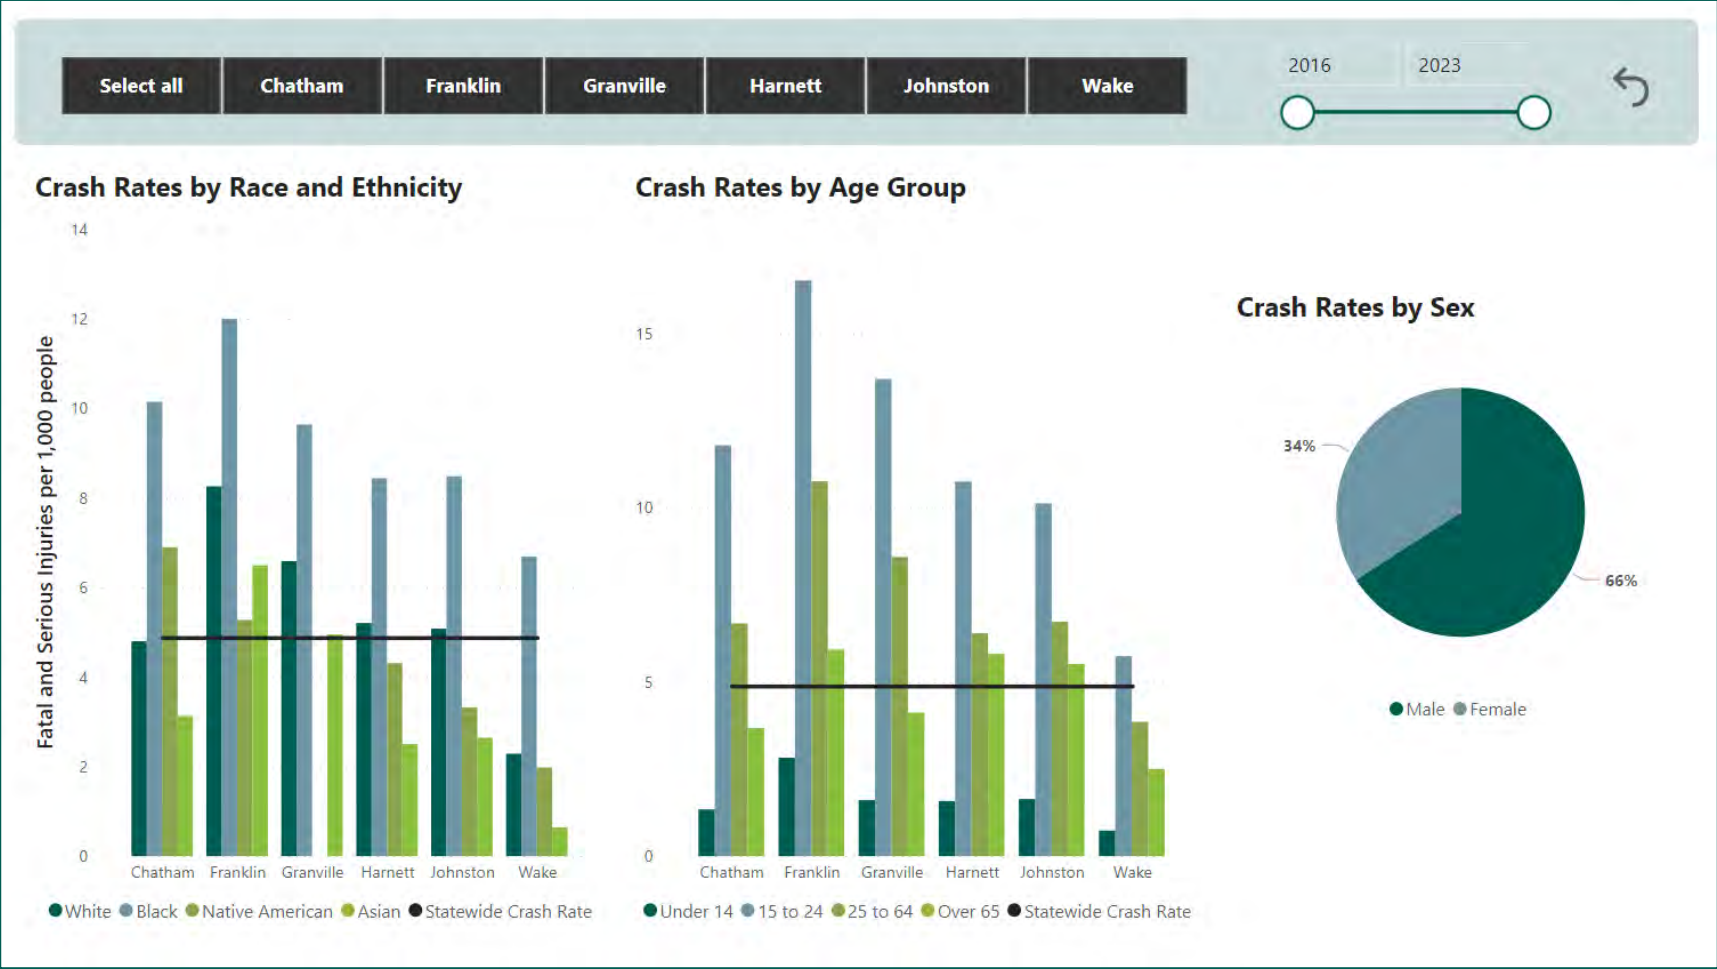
Select all | Chatham | Franklin | Granville | Harnett | Johnston | Wake

2016 2023

Crash Rates by Race and Ethnicity

Fatal and Serious Injuries per 1,000 people

14
12
10
8
6
4
2
0

Chatham Franklin Granville Harnett Johnston Wake

White Black Native American Asian Statewide Crash Rate

Crash Rates by Age Group

15
10
5
0

Chatham Franklin Granville Harnett Johnston Wake

Under 14 15 to 24 25 to 64 Over 65 Statewide Crash Rate

Crash Rates by Sex

34%
66%

Male Female